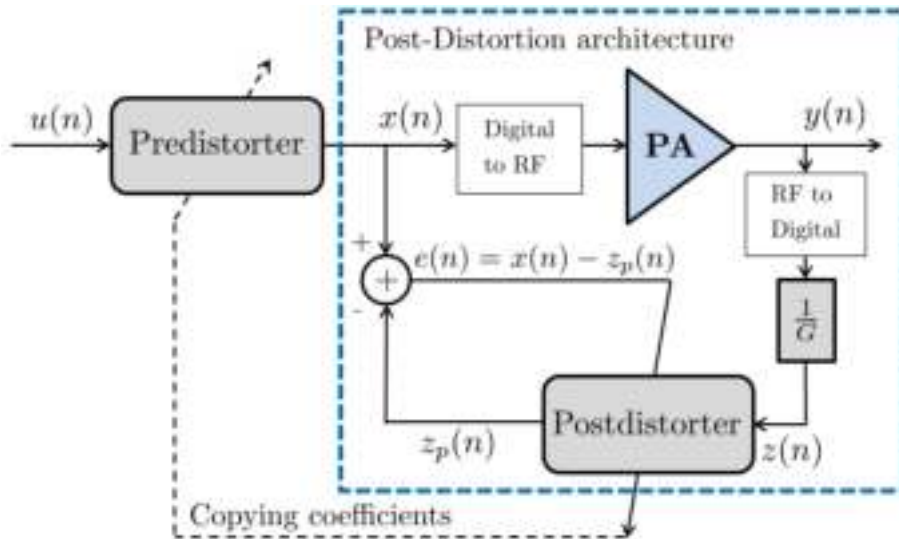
Post-Distortion architecture

$u(n)$

Predistorter

$x(n)$

Digital to RF

PA

$y(n)$

RF to Digital

+

-

$e(n) = x(n) - z_p(n)$

$\frac{1}{G}$

Postdistorter

$z_p(n)$

$z(n)$

Copying coefficients